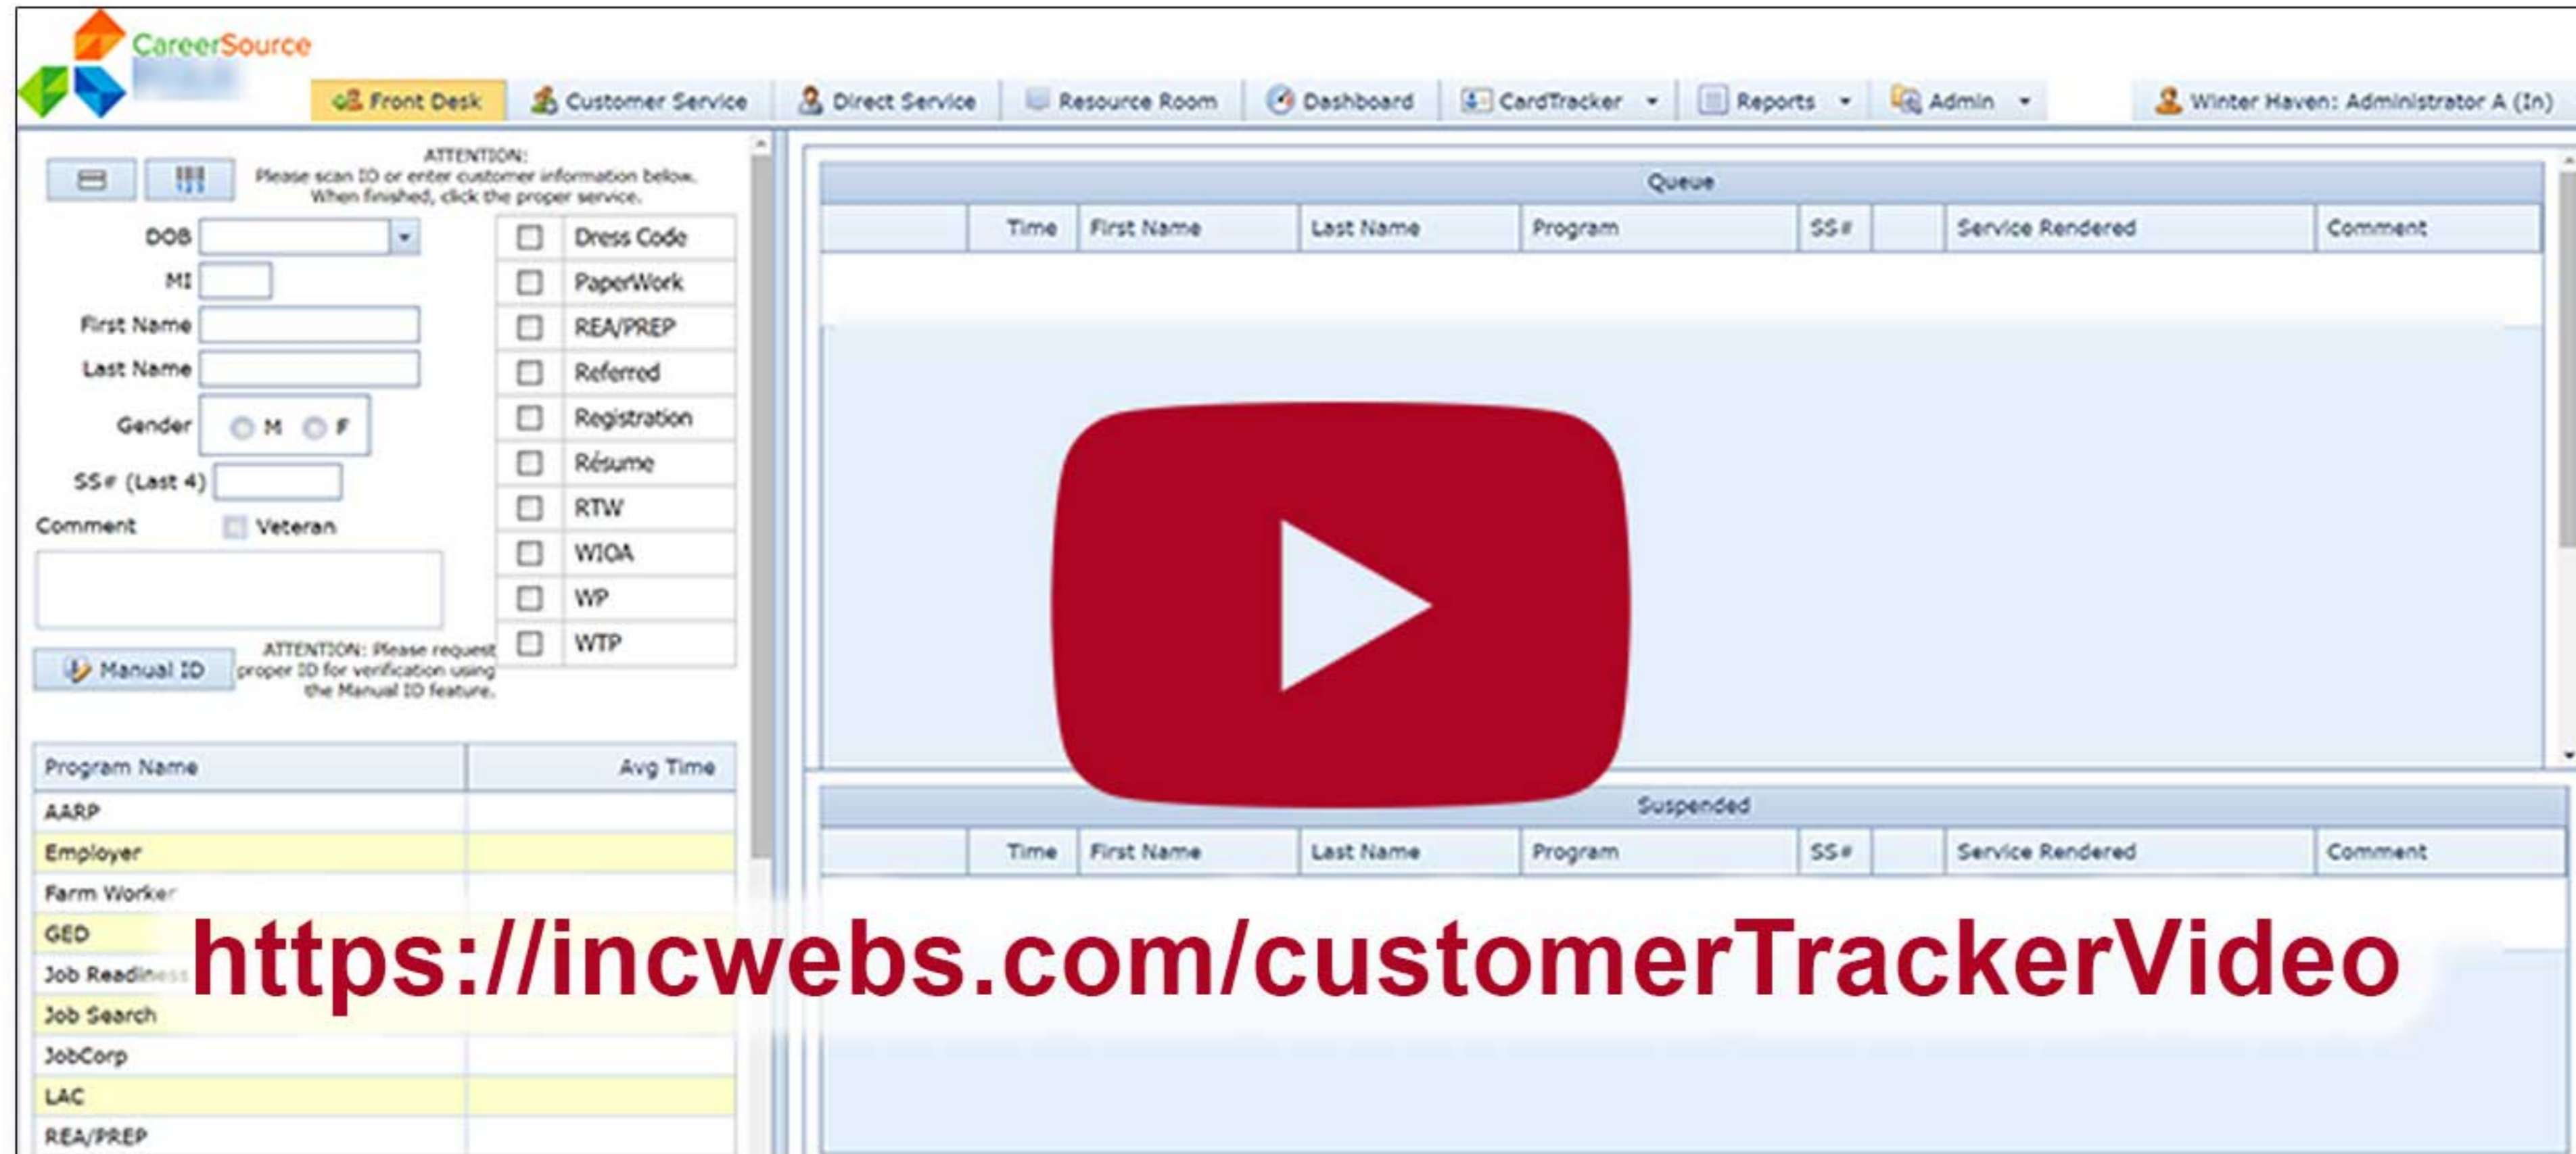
CareerSource
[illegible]

Front Desk | Customer Service | Direct Service | Resource Room | Dashboard | CardTracker | Reports | Admin | Winter Haven: Administrator A (In)

ATTENTION:
Please scan ID or enter customer information below.
When finished, click the proper service.

DOB
MI
First Name
Last Name
Gender M F
SS# (Last 4)
Comment Veteran

Dress Code
PaperWork
REA/PREP
Referred
Registration
Résume
RTW
WIOA
WP
WTP

Manual ID
ATTENTION: Please request proper ID for verification using the Manual ID feature.

| Program Name | Avg Time |
|---|---|
| AARP | |
| Employer | |
| Farm Worker | |
| GED | |
| Job Readiness | |
| Job Search | |
| JobCorp | |
| LAC | |
| REA/PREP | |

Queue
| | Time | First Name | Last Name | Program | SS# | | Service Rendered | Comment |
|---|---|---|---|---|---|---|---|---|

Suspended
| | Time | First Name | Last Name | Program | SS# | | Service Rendered | Comment |
|---|---|---|---|---|---|---|---|---|

https://incwebs.com/customerTrackerVideo